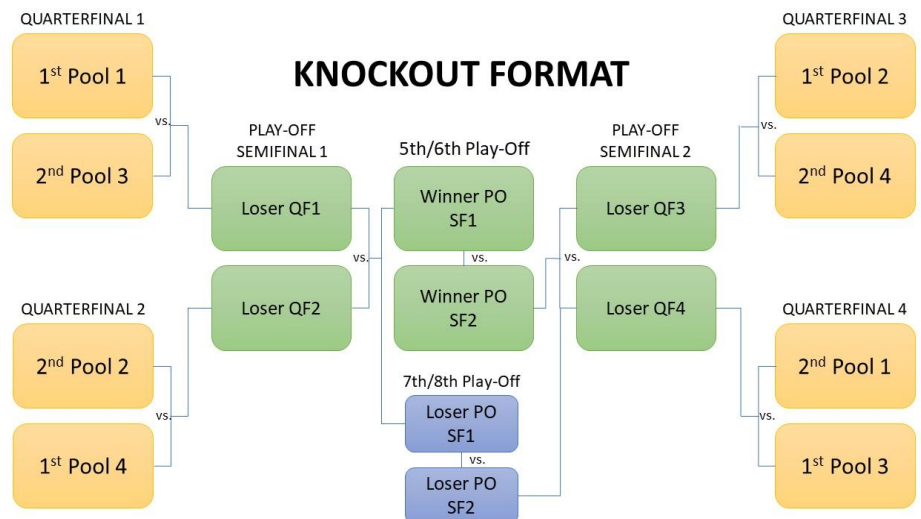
QUARTERFINAL 1

$1^{st}$ Pool 1

vs.

$2^{nd}$ Pool 3

KNOCKOUT FORMAT

QUARTERFINAL 3

$1^{st}$ Pool 2

vs.

$2^{nd}$ Pool 4

PLAY-OFF SEMIFINAL 1

Loser QF1

vs.

Loser QF2

5th/6th Play-Off

Winner PO SF1

vs.

Winner PO SF2

PLAY-OFF SEMIFINAL 2

Loser QF3

vs.

Loser QF4

QUARTERFINAL 2

$2^{nd}$ Pool 2

vs.

$1^{st}$ Pool 4

7th/8th Play-Off

Loser PO SF1

vs.

Loser PO SF2

QUARTERFINAL 4

$2^{nd}$ Pool 1

vs.

$1^{st}$ Pool 3